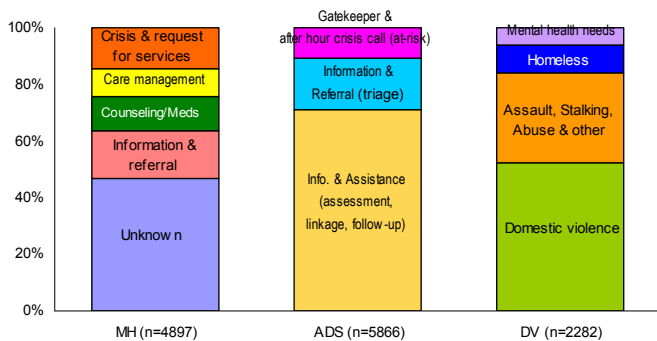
100%
80%
60%
40%
20%
0%

Crisis & request for services
Care management
Counseling/Meds
Information & referral
Unknow n

Gatekeeper & after hour crisis call (at-risk)
Information & Referral (triage)
Info. & Assistance (assessment, linkage, follow-up)

Mental health needs
Homeless
Assault, Stalking, Abuse & other
Domestic violence

MH (n=4897)
ADS (n=5866)
DV (n=2282)